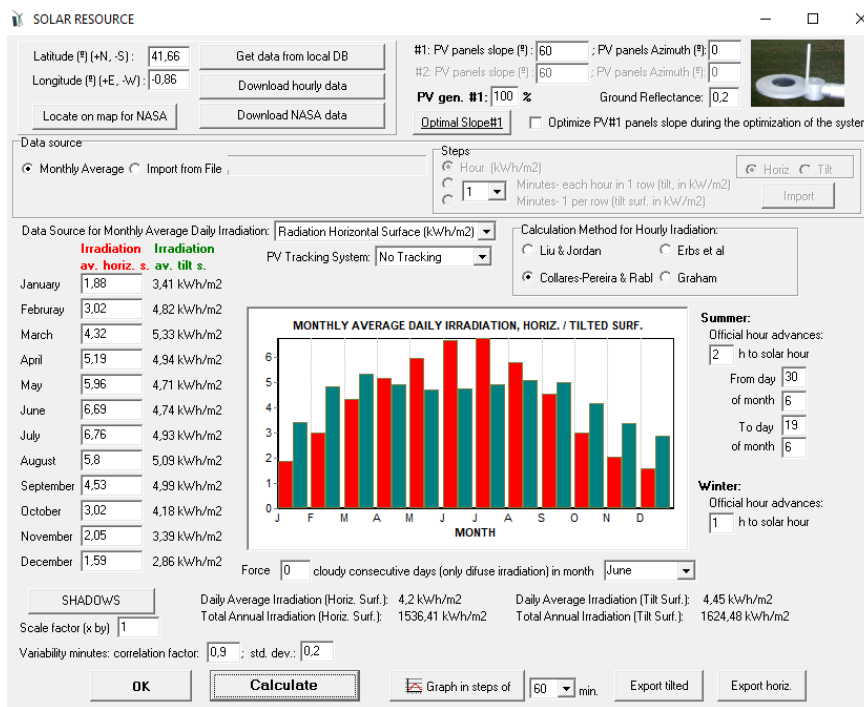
SOLAR RESOURCE

Latitude (º) (+N, -S): 41,66
Longitude (º) (+E, -W): -0,86
Get data from local DB
Download hourly data
Locate on map for NASA
Download NASA data

#1: PV panels slope (º): 60 ; PV panels Azimuth (º): 0
#2: PV panels slope (º): 60 ; PV panels Azimuth (º): 0
PV gen. #1: 100 %
Ground Reflectance: 0,2
Optimal Slope#1
Optimize PV#1 panels slope during the optimization of the syster

Data source
Monthly Average
Import from File
Steps
Hour (kWh/m2)
1
Minutes- each hour in 1 row (tilt, in kW/m2)
Minutes- 1 per row (tilt surf. in kW/m2)
Horiz
Tilt
Import

Data Source for Monthly Average Daily Irradiation: Radiation Horizontal Surface (kWh/m2)
Irradiation av. horiz. s.
Irradiation av. tilt s.
PV Tracking System: No Tracking
Calculation Method for Hourly Irradiation:
Liu & Jordan
Erbs et al
Collares-Pereira & Rabl
Graham

| | | |
|---|---|---|
| January | 1,88 | 3,41 kWh/m2 |
| Februray | 3,02 | 4,82 kWh/m2 |
| March | 4,32 | 5,33 kWh/m2 |
| April | 5,19 | 4,94 kWh/m2 |
| May | 5,96 | 4,71 kWh/m2 |
| June | 6,69 | 4,74 kWh/m2 |
| July | 6,76 | 4,93 kWh/m2 |
| August | 5,8 | 5,09 kWh/m2 |
| September | 4,53 | 4,99 kWh/m2 |
| October | 3,02 | 4,18 kWh/m2 |
| November | 2,05 | 3,39 kWh/m2 |
| December | 1,59 | 2,86 kWh/m2 |

MONTHLY AVERAGE DAILY IRRADIATION, HORIZ. / TILTED SURF.
6 5 4 3 2 1 0
J F M A M J J A S O N D
MONTH

Summer:
Official hour advances:
2 h to solar hour
From day 30
of month 6
To day 19
of month 6

Winter:
Official hour advances:
1 h to solar hour

Force 0 cloudy consecutive days (only difuse irradiation) in month June

SHADOWS
Scale factor (x by) 1
Daily Average Irradiation (Horiz. Surf.): 4,2 kWh/m2
Total Annual Irradiation (Horiz. Surf.): 1536,41 kWh/m2
Daily Average Irradiation (Tilt Surf.): 4,45 kWh/m2
Total Annual Irradiation (Tilt Surf.): 1624,48 kWh/m2

Variability minutes: correlation factor: 0,9 ; std. dev.: 0,2

OK
Calculate
Graph in steps of 60 min.
Export tilted
Export horiz.